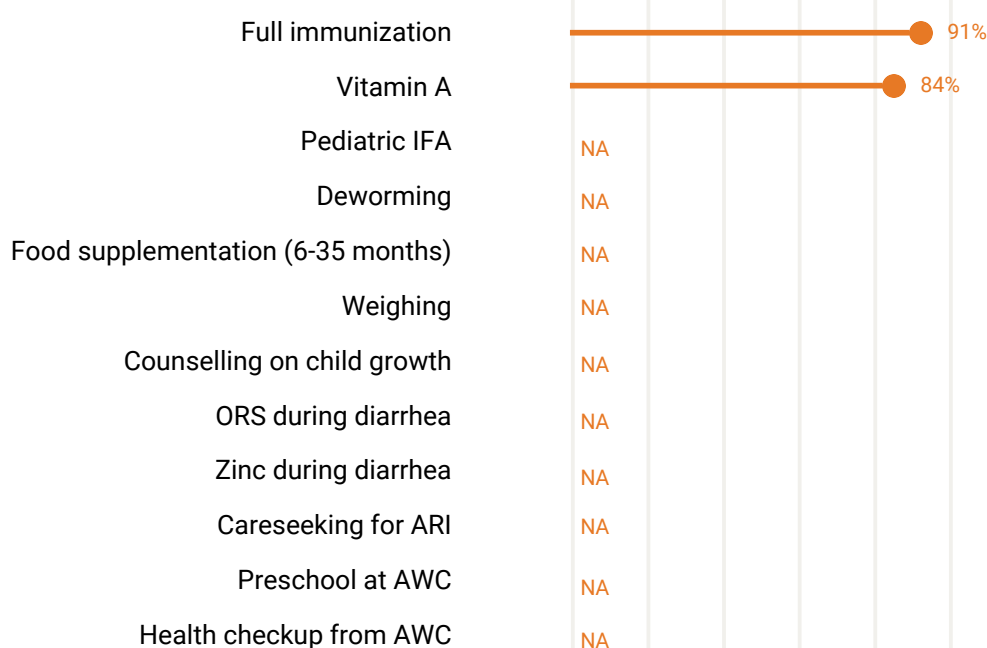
| | |
|---|---|
| Full immunization | 91% |
| Vitamin A | 84% |
| Pediatric IFA | NA |
| Deworming | NA |
| Food supplementation (6-35 months) | NA |
| Weighing | NA |
| Counselling on child growth | NA |
| ORS during diarrhea | NA |
| Zinc during diarrhea | NA |
| Careseeking for ARI | NA |
| Preschool at AWC | NA |
| Health checkup from AWC | NA |